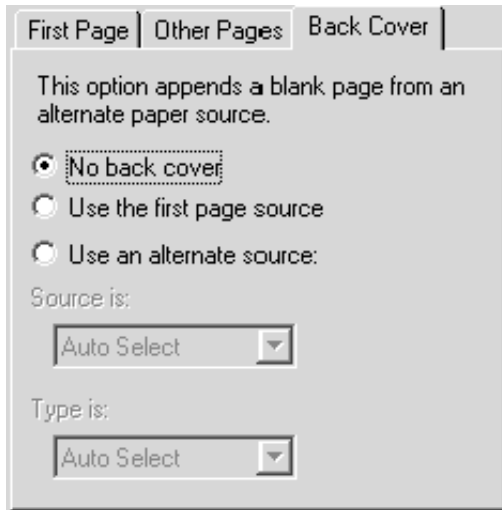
First Page | Other Pages | Back Cover

This option appends a blank page from an alternate paper source.

No back cover

Use the first page source

Use an alternate source:

Source is:

Auto Select

Type is:

Auto Select